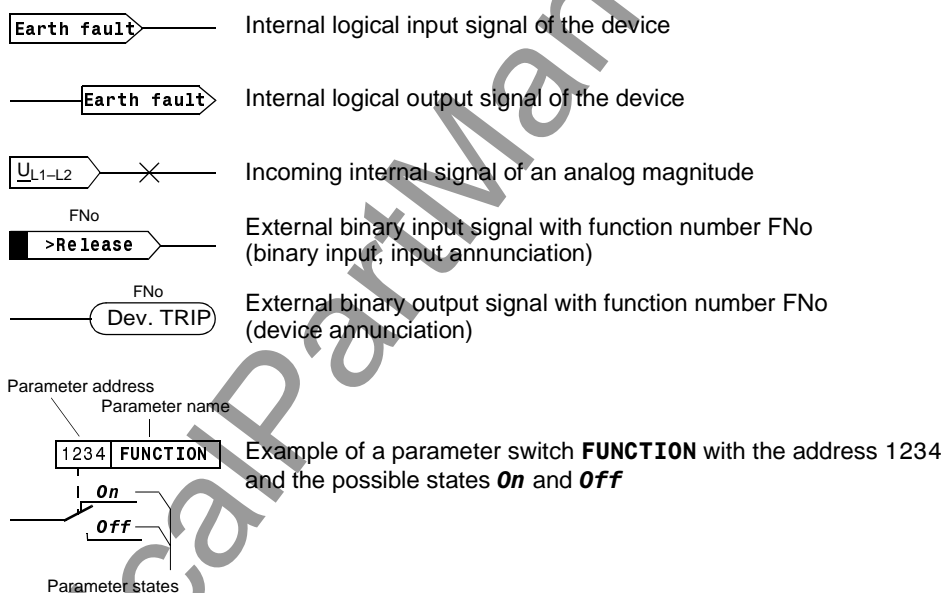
Earth fault
Internal logical input signal of the device

Earth fault
Internal logical output signal of the device

$U_{L1-L2}$
Incoming internal signal of an analog magnitude

FNo
>Release
External binary input signal with function number FNo (binary input, input annunciation)

FNo
Dev. TRIP
External binary output signal with function number FNo (device annunciation)

Parameter address
Parameter name
1234 FUNCTION
On
Off
Parameter states
Example of a parameter switch **FUNCTION** with the address 1234 and the possible states ***On*** and ***Off***